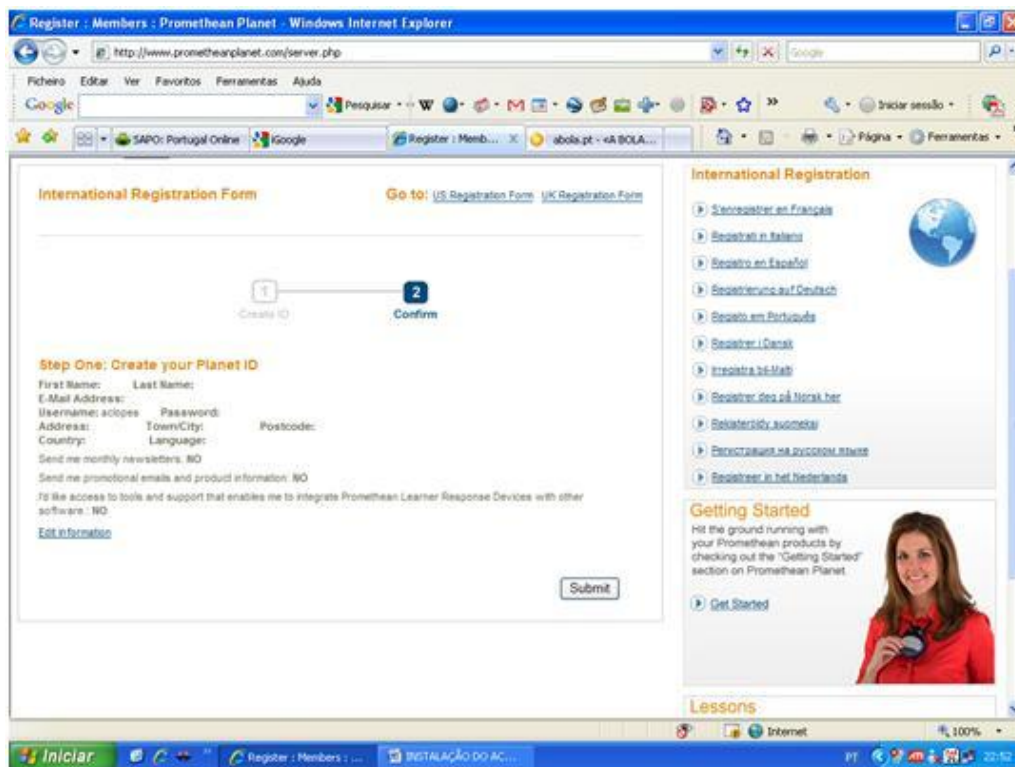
Register : Members : Promethean Planet - Windows Internet Explorer

http://www.prometheanplanet.com/server.php

Google

Ficheiro Editar Ver Favoritos Ferramentas Ajuda

Google

Pesquisar

Iniciar sessão

SAPO: Portugal Online Google Register : Memb... abola.pt - «A BOLA...

Página Ferramentas

International Registration Form

Go to: US Registration Form UK Registration Form

1 Create ID

2 Confirm

Step One: Create your Planet ID

First Name: Last Name:
E-Mail Address:
Username: aclopes Password:
Address: Town/City: Postcode:
Country: Language:

Send me monthly newsletters: NO

Send me promotional emails and product information: NO

I'd like access to tools and support that enables me to integrate Promethean Learner Response Devices with other software : NO

Edit information

Submit

International Registration

S'enregistrer en Français

Registrati in italiano

Registro en Español

Registrierung auf Deutsch

Registo em Português

Registrer i Dansk

Irregistra bil-Malti

Registrer deg på Norsk her

Rekisteröidy suomeksi

Регистрация на русском языке

Registreer in het Nederlands

Getting Started

Hit the ground running with your Promethean products by checking out the "Getting Started" section on Promethean Planet.

Get Started

Lessons

Internet

100%

Iniciar

Register : Members : ...

INSTALAÇÃO DO AC...

PT

22:52